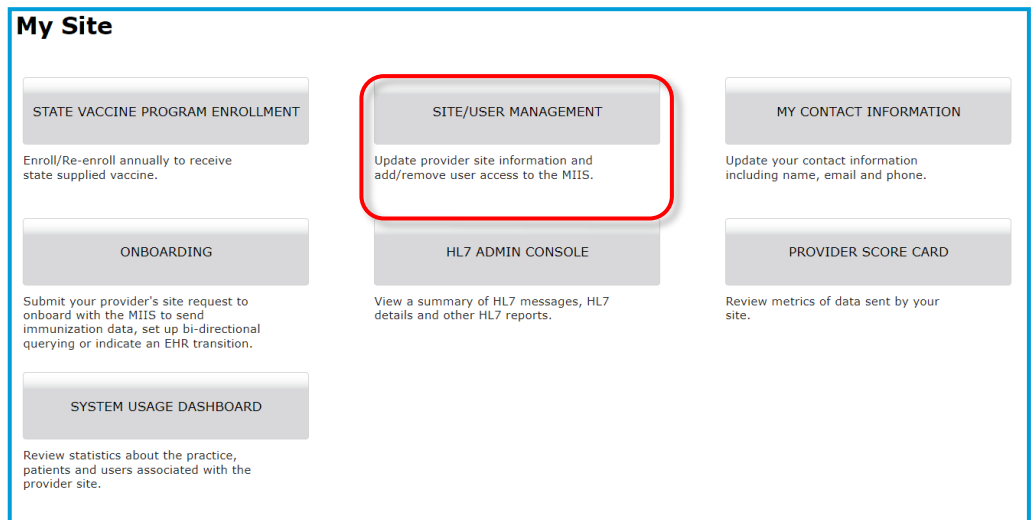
My Site

STATE VACCINE PROGRAM ENROLLMENT

Enroll/Re-enroll annually to receive state supplied vaccine.

SITE/USER MANAGEMENT

Update provider site information and add/remove user access to the MIIS.

MY CONTACT INFORMATION

Update your contact information including name, email and phone.

ONBOARDING

Submit your provider's site request to onboard with the MIIS to send immunization data, set up bi-directional querying or indicate an EHR transition.

HL7 ADMIN CONSOLE

View a summary of HL7 messages, HL7 details and other HL7 reports.

PROVIDER SCORE CARD

Review metrics of data sent by your site.

SYSTEM USAGE DASHBOARD

Review statistics about the practice, patients and users associated with the provider site.